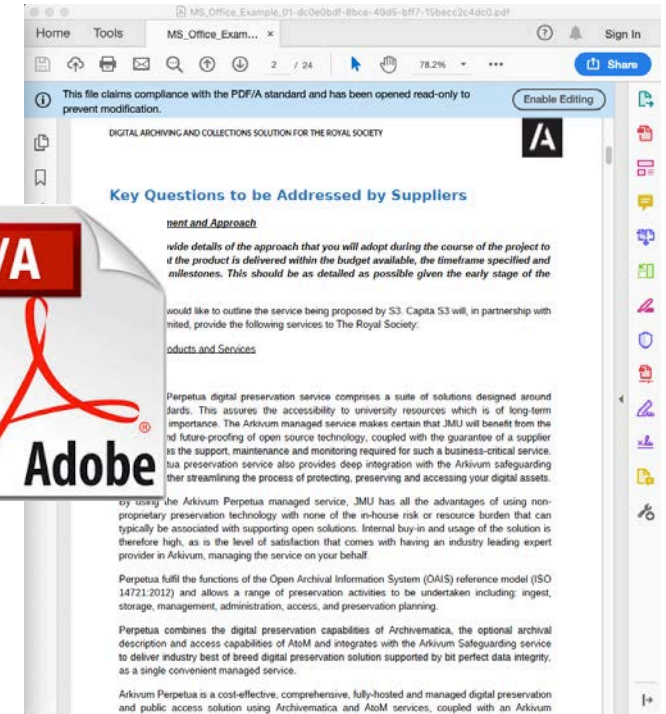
MS_Office_Example_01-dc0e0bdf-8bce-49d6-bff7-15becc2c4dc0.pdf

Home Tools MS_Office_Exam... ×

Sign In

2 / 24 78.2%

Share

This file claims compliance with the PDF/A standard and has been opened read-only to prevent modification.

Enable Editing

DIGITAL ARCHIVING AND COLLECTIONS SOLUTION FOR THE ROYAL SOCIETY

Key Questions to be Addressed by Suppliers

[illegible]ment and Approach

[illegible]vide details of the approach that you will adopt during the course of the project to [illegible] the product is delivered within the budget available, the timeframe specified and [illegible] milestones. This should be as detailed as possible given the early stage of the

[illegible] would like to outline the service being proposed by S3. Capita S3 will, in partnership with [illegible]mited, provide the following services to The Royal Society:

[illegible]oducts and Services

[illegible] Perpetua digital preservation service comprises a suite of solutions designed around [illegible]dards. This assures the accessibility to university resources which is of long-term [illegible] importance. The Arkivum managed service makes certain that JMU will benefit from the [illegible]nd future-proofing of open source technology, coupled with the guarantee of a supplier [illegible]s the support, maintenance and monitoring required for such a business-critical service. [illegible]tua preservation service also provides deep integration with the Arkivum safeguarding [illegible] ther streamlining the process of protecting, preserving and accessing your digital assets.

By using the Arkivum Perpetua managed service, JMU has all the advantages of using non-proprietary preservation technology with none of the in-house risk or resource burden that can typically be associated with supporting open solutions. Internal buy-in and usage of the solution is therefore hgh, as is the level of satisfaction that comes with having an industry leading expert provider in Arkivum, managing the service on your behalf.

Perpetua fulfil the functions of the Open Archival Information System (OAIS) reference model (ISO 14721:2012) and allows a range of preservation activities to be undertaken including: ingest, storage, management, administration, access, and preservation planning.

Perpetua combines the digital preservation capabilities of Archivematica, the optional archival description and access capabilities of AtoM and integrates with the Arkivum Safeguarding service to deliver industry best of breed digital preservation solution supported by bit perfect data integrity, as a single convenient managed service.

Arkivum Perpetua is a cost-effective, comprehensive, fully-hosted and managed digital preservation and public access solution using Archivematica and AtoM services, coupled with an Arkivum

/A

Adobe